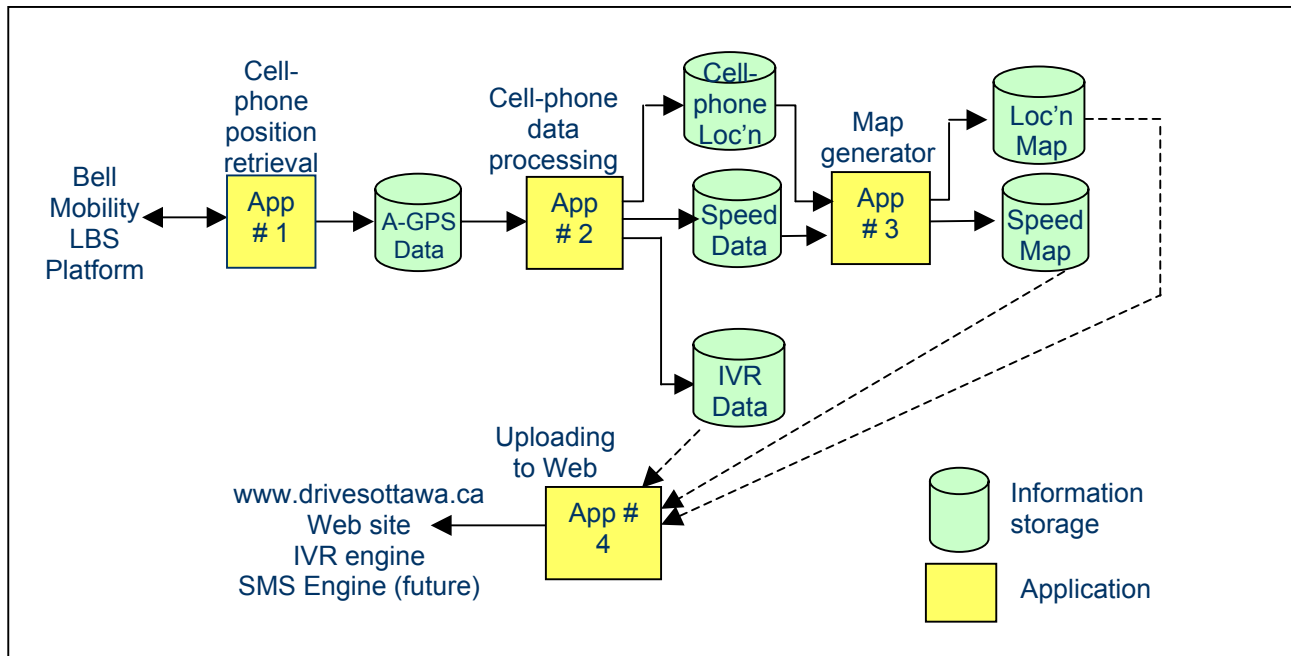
Bell Mobility LBS Platform

Cell-phone position retrieval

App # 1

A-GPS Data

Cell-phone data processing

App # 2

Cell-phone Loc'n

Speed Data

IVR Data

Map generator

App # 3

Loc'n Map

Speed Map

Uploading to Web

App # 4

www.drivesottawa.ca Web site IVR engine SMS Engine (future)

Information storage

Application